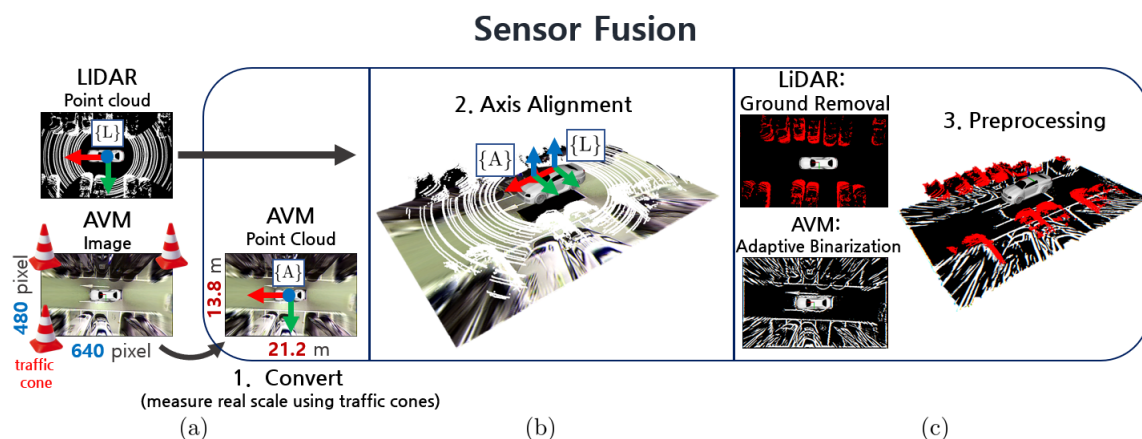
Sensor Fusion

LIDAR
Point cloud
{L}

AVM
Image
480 pixel
640 pixel
traffic cone

AVM
Point Cloud
{A}
13.8 m
21.2 m

1. Convert
(measure real scale using traffic cones)

2. Axis Alignment
{A}
{L}

LiDAR:
Ground Removal

AVM:
Adaptive Binarization

3. Preprocessing

(a)
(b)
(c)